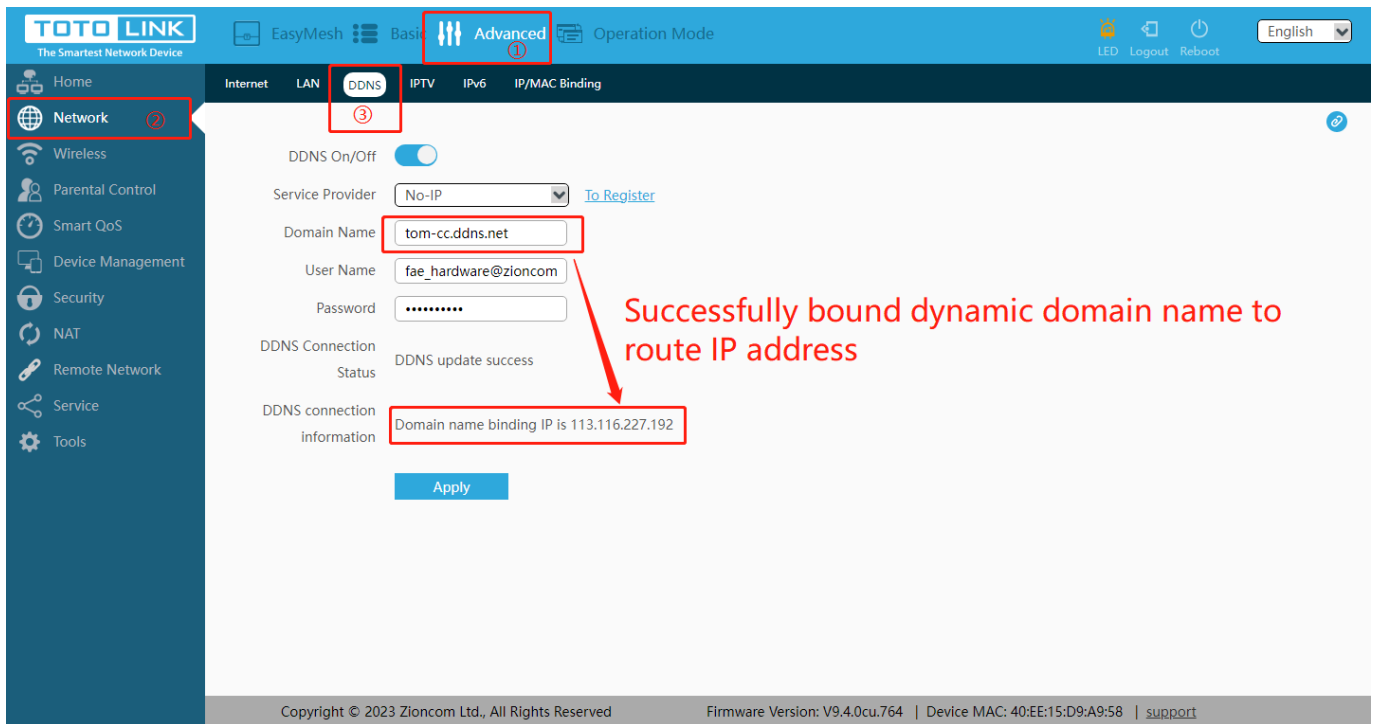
TOTO LINK
The Smartest Network Device

EasyMesh Basic Advanced ① Operation Mode

LED Logout Reboot English

Home
Network ②
Wireless
Parental Control
Smart QoS
Device Management
Security
NAT
Remote Network
Service
Tools

Internet LAN DDNS IPTV IPv6 IP/MAC Binding
③

DDNS On/Off
Service Provider No-IP To Register
Domain Name tom-cc.ddns.net
User Name fae_hardware@zioncom
Password ••••••••••
DDNS Connection Status DDNS update success
DDNS connection information Domain name binding IP is 113.116.227.192

Successfully bound dynamic domain name to route IP address

Apply

Copyright © 2023 Zioncom Ltd., All Rights Reserved Firmware Version: V9.4.0cu.764 | Device MAC: 40:EE:15:D9:A9:58 | support